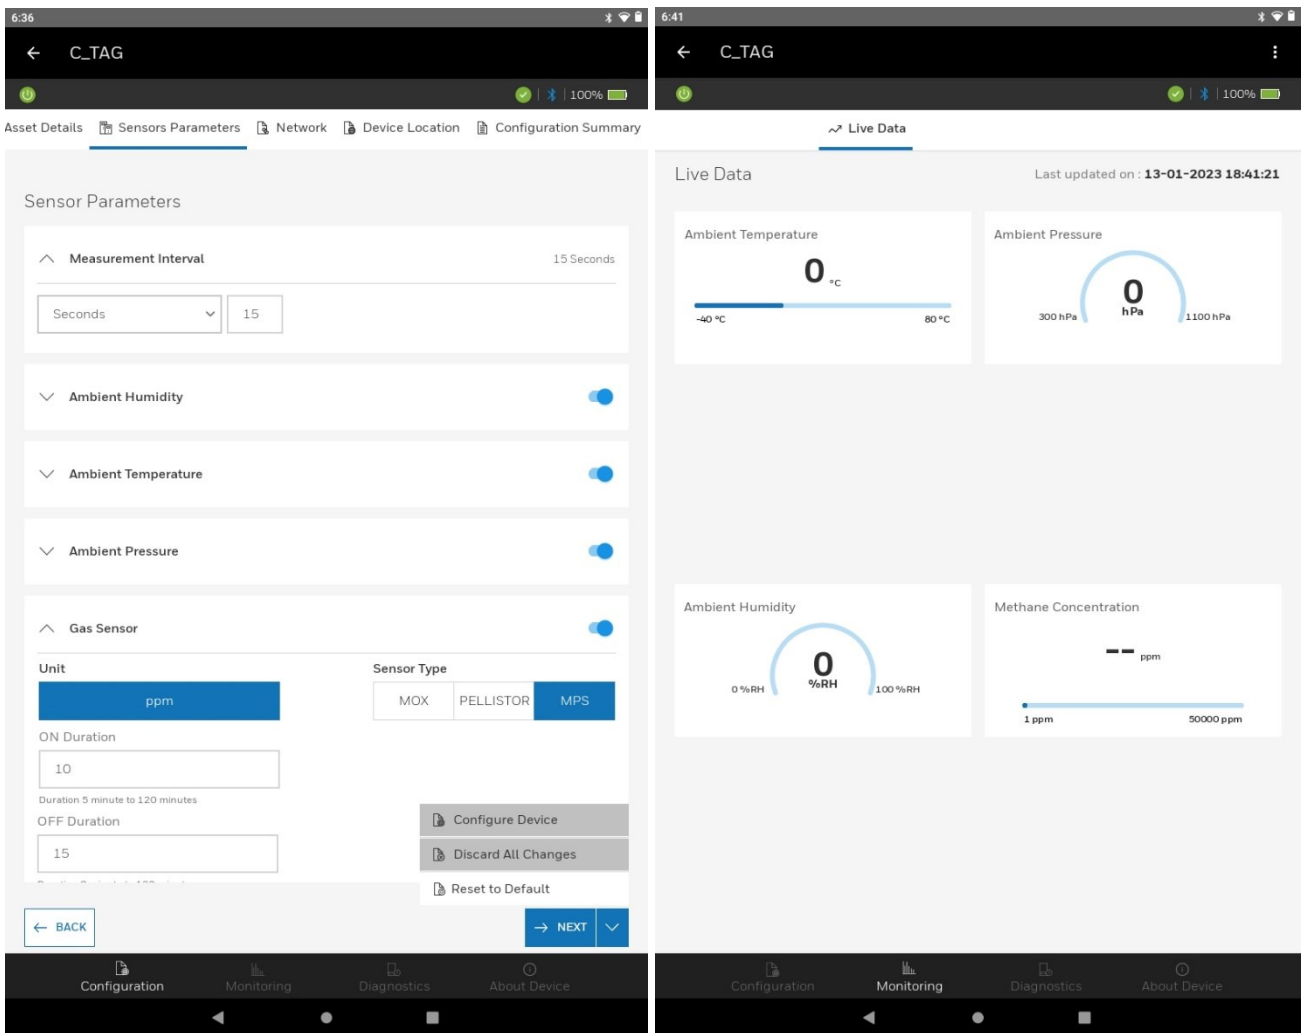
6:36

C_TAG

100%

Asset Details | Sensors Parameters | Network | Device Location | Configuration Summary

Sensor Parameters

Measurement Interval 15 Seconds

Seconds 15

Ambient Humidity

Ambient Temperature

Ambient Pressure

Gas Sensor

Unit

ppm

Sensor Type

MOX PELLISTOR MPS

ON Duration

10

Duration 5 minute to 120 minutes

OFF Duration

15

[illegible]

Configure Device

Discard All Changes

Reset to Default

BACK

NEXT

Configuration Monitoring Diagnostics About Device

6:41

C_TAG

100%

Live Data

Live Data

Last updated on : 13-01-2023 18:41:21

Ambient Temperature

0 °C

-40 °C 80 °C

Ambient Pressure

0 hPa

300 hPa 1100 hPa

Ambient Humidity

0 %RH

0 %RH 100 %RH

Methane Concentration

-- ppm

1 ppm 50000 ppm

Configuration Monitoring Diagnostics About Device